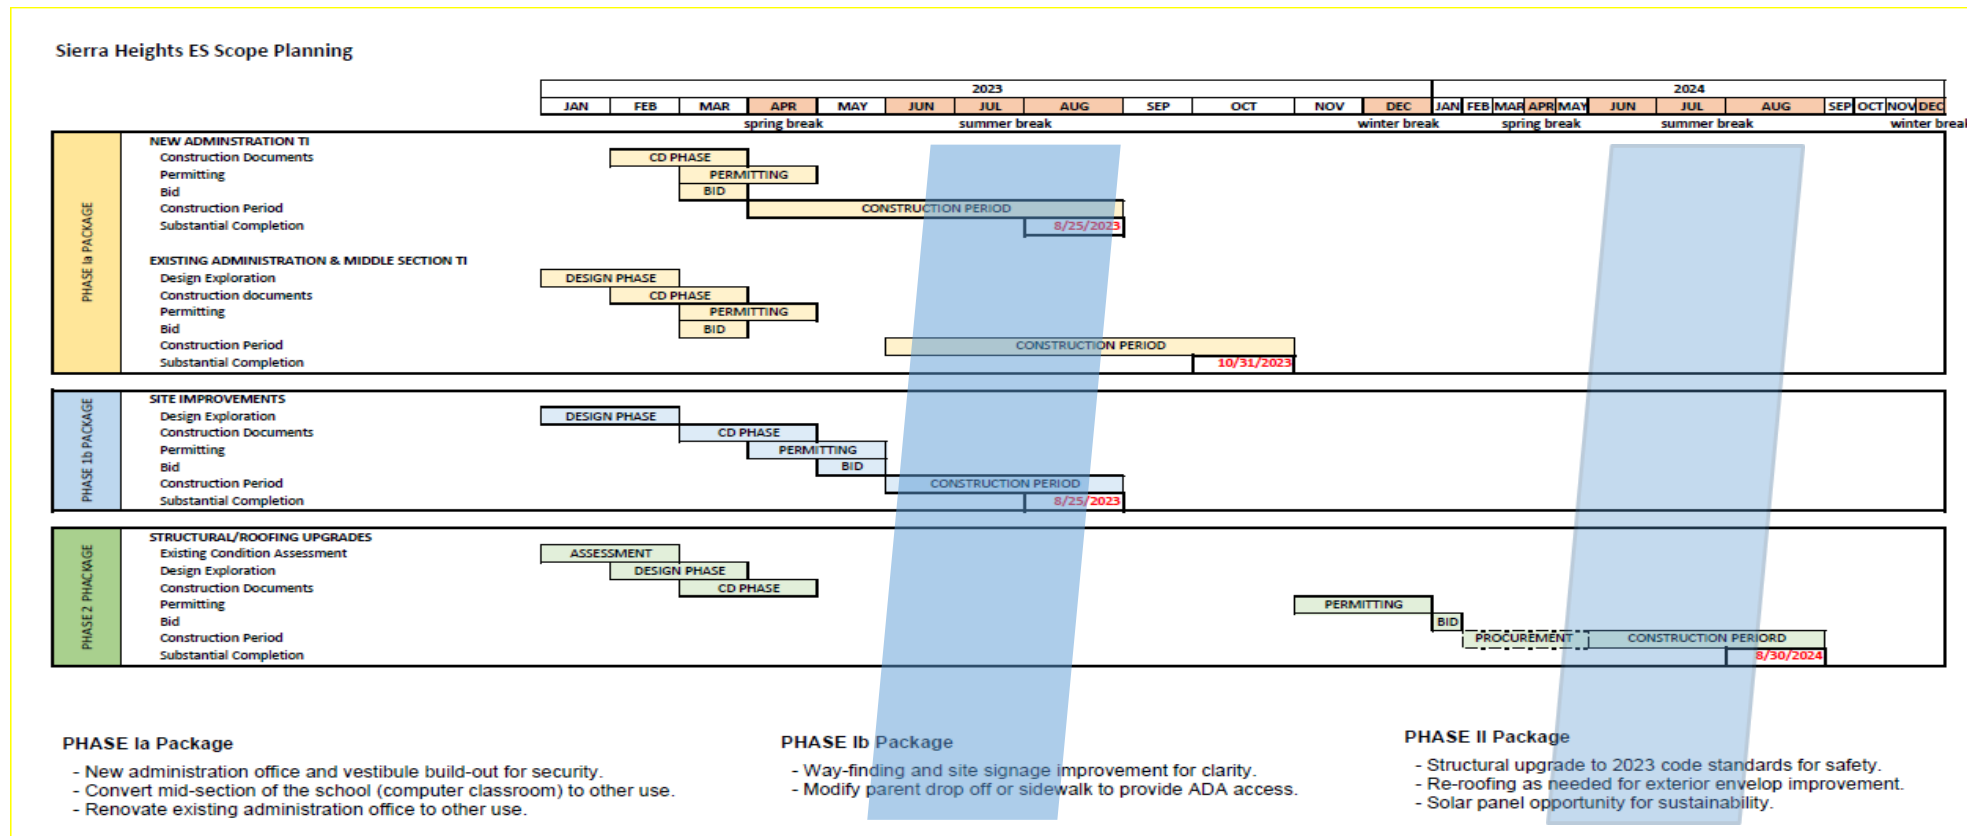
Sierra Heights ES Scope Planning

2023

2024

JAN FEB MAR APR MAY JUN JUL AUG SEP OCT NOV DEC JAN FEB MAR APR MAY JUN JUL AUG SEP OCT NOV DEC

spring break summer break winter break spring break summer break winter breal

PHASE Ia PACKAGE

NEW ADMINSTRATION TI
Construction Documents CD PHASE
Permitting PERMITTING
Bid BID
Construction Period CONSTRUCTION PERIOD
Substantial Completion 8/25/2023

EXISTING ADMINISTRATION & MIDDLE SECTION TI
Design Exploration DESIGN PHASE
Construction documents CD PHASE
Permitting PERMITTING
Bid BID
Construction Period CONSTRUCTION PERIOD
Substantial Completion 10/31/2023

PHASE 1b PACKAGE

SITE IMPROVEMENTS
Design Exploration DESIGN PHASE
Construction Documents CD PHASE
Permitting PERMITTING
Bid BID
Construction Period CONSTRUCTION PERIOD
Substantial Completion 8/25/2023

PHASE 2 PHACKAGE

STRUCTURAL/ROOFING UPGRADES
Existing Condition Assessment ASSESSMENT
Design Exploration DESIGN PHASE
Construction Documents CD PHASE
Permitting PERMITTING
Bid BID
Construction Period PROCUREMENT CONSTRUCTION PERIORD
Substantial Completion 8/30/2024

PHASE Ia Package
- New administration office and vestibule build-out for security.
- Convert mid-section of the school (computer classroom) to other use.
- Renovate existing administration office to other use.

PHASE Ib Package
- Way-finding and site signage improvement for clarity.
- Modify parent drop off or sidewalk to provide ADA access.

PHASE II Package
- Structural upgrade to 2023 code standards for safety.
- Re-roofing as needed for exterior envelop improvement.
- Solar panel opportunity for sustainability.